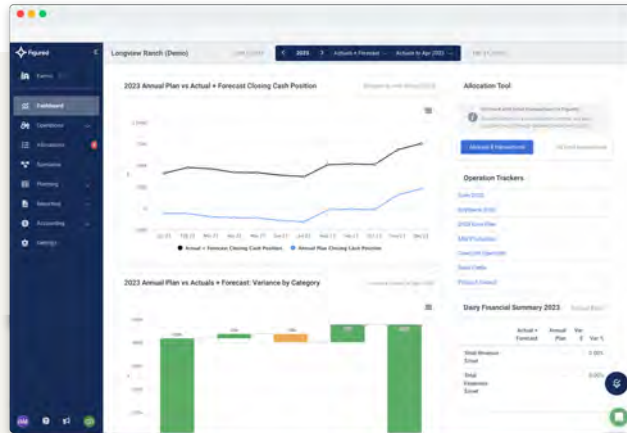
Figured

Longview Ranch (Demo)

2023

Actuals + Forecast

Actuals to Apr 2023

Farms

Dashboard

Operations

Allocations

Scenarios

Planning

Reporting

Accounting

Settings

2023 Annual Plan vs Actual + Forecast Closing Cash Position

Jan 23 Feb 23 Mar 23 Apr 23 May 23 Jun 23 Jul 23 Aug 23 Sep 23 Oct 23 Nov 23 Dec 23

Actual + Forecast Closing Cash Position

Annual Plan Closing Cash Position

2023 Annual Plan vs Actuals + Forecast: Variance by Category

Allocation Tool

Allocate 0 transactions

Operation Trackers

Daily Financial Summary 2023

Actual + Forecast

Annual Plan

Var $

Var %

Total Revenue

0.00%

Total Expenses

0.00%